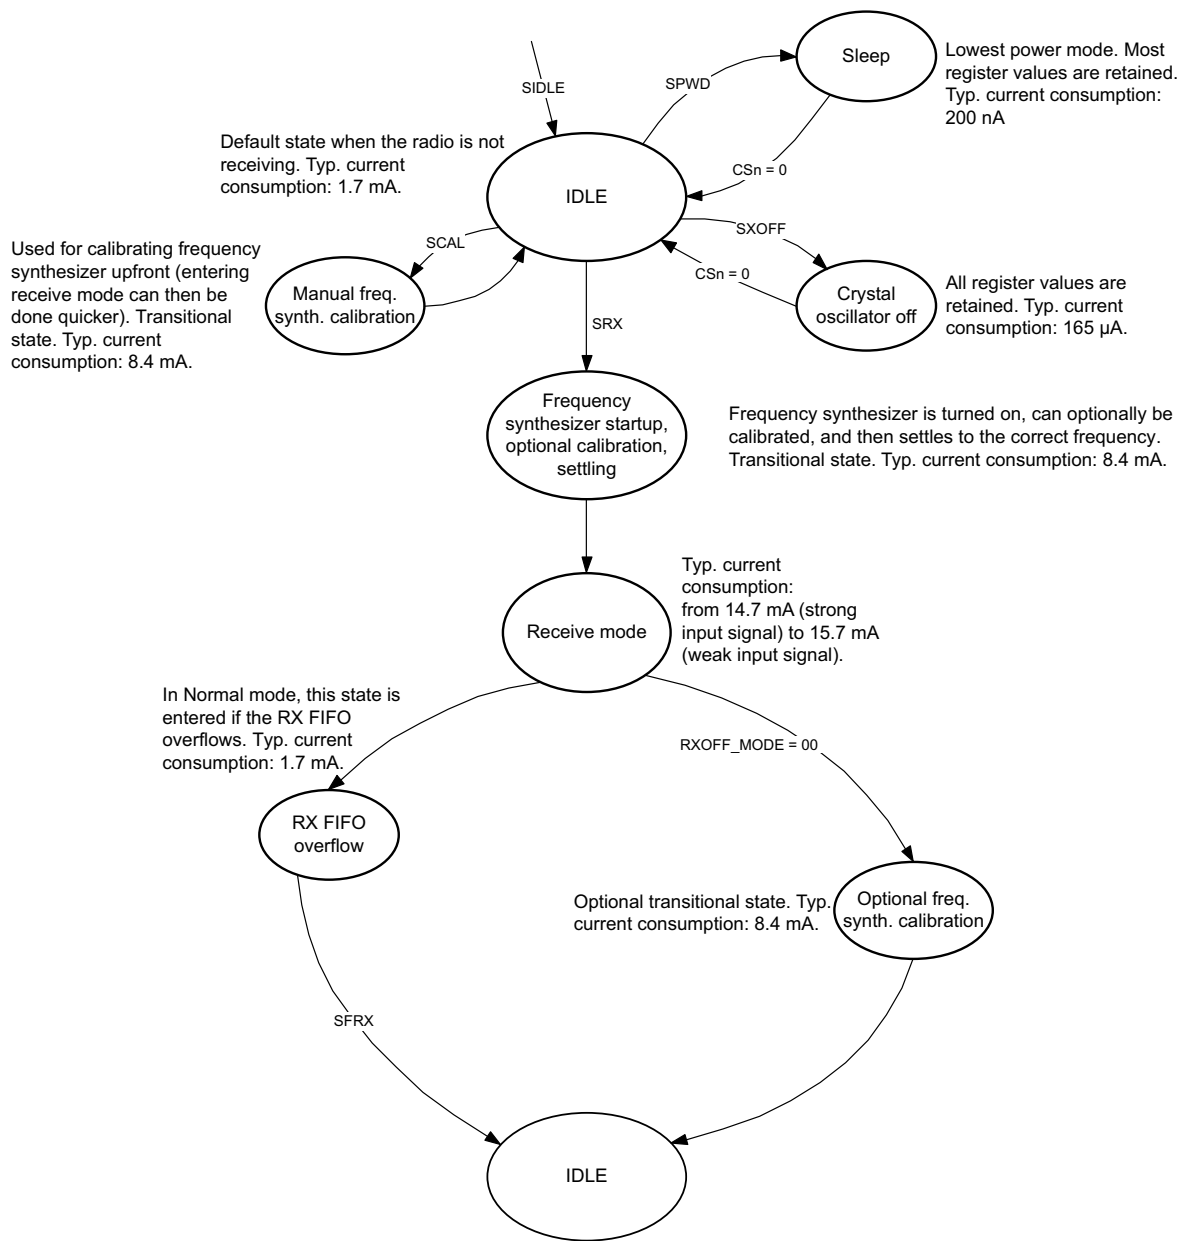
SIDLE

SPWD

Sleep

Lowest power mode. Most register values are retained. Typ. current consumption: 200 nA

Default state when the radio is not receiving. Typ. current consumption: 1.7 mA.

CSn = 0

IDLE

SXOFF

SCAL

CSn = 0

Used for calibrating frequency synthesizer upfront (entering receive mode can then be done quicker). Transitional state. Typ. current consumption: 8.4 mA.

Manual freq. synth. calibration

SRX

Crystal oscillator off

All register values are retained. Typ. current consumption: 165 µA.

Frequency synthesizer startup, optional calibration, settling

Frequency synthesizer is turned on, can optionally be calibrated, and then settles to the correct frequency. Transitional state. Typ. current consumption: 8.4 mA.

Typ. current consumption: from 14.7 mA (strong input signal) to 15.7 mA (weak input signal).

Receive mode

In Normal mode, this state is entered if the RX FIFO overflows. Typ. current consumption: 1.7 mA.

RXOFF_MODE = 00

RX FIFO overflow

Optional transitional state. Typ. current consumption: 8.4 mA.

Optional freq. synth. calibration

SFRX

IDLE